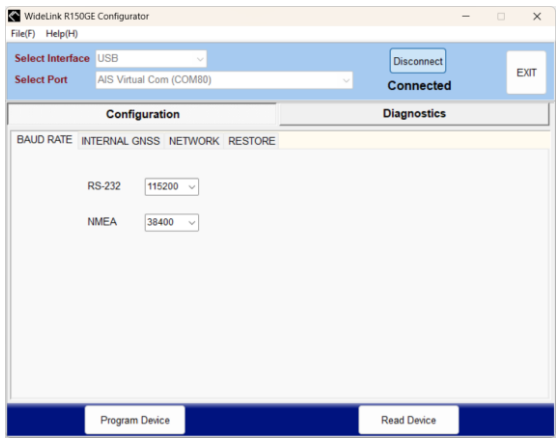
WideLink R150GE Configurator

File(F) Help(H)

Select Interface USB

Select Port AIS Virtual Com (COM80)

Disconnect

Connected

EXIT

Configuration

Diagnostics

BAUD RATE INTERNAL GNSS NETWORK RESTORE

RS-232 115200

NMEA 38400

Program Device

Read Device